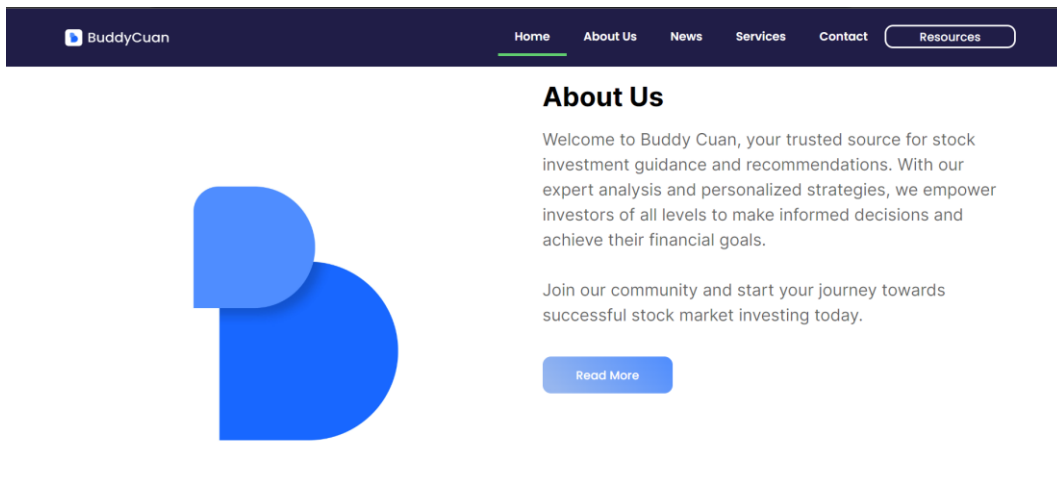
BuddyCuan

Home About Us News Services Contact Resources

About Us

Welcome to Buddy Cuan, your trusted source for stock investment guidance and recommendations. With our expert analysis and personalized strategies, we empower investors of all levels to make informed decisions and achieve their financial goals.

Join our community and start your journey towards successful stock market investing today.

Read More